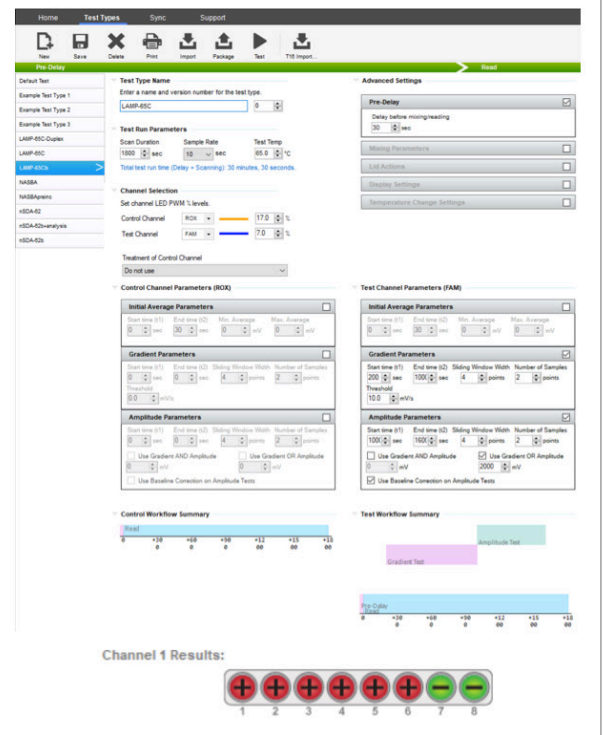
Home Test Types Sync Support

New Save Delete Print Import Package Test T16 Import...

Pre-Delay Read

Default Test
Example Test Type 1
Example Test Type 2
Example Test Type 3
LAMP-65C-Duplex
LAMP-65C
LAMP-65Cb
NASBA
NASBAprairie
nSDA-62
nSDA-62b-analysis
nSDA-62b

Test Type Name
Enter a name and version number for the test type.
LAMP-65C 0

Test Run Parameters
Scan Duration Sample Rate Test Temp
1800 sec 10 sec 65.0 °C
Total test run time (Delay + Scanning): 30 minutes, 30 seconds.

Channel Selection
Set channel LED PWM % levels.
Control Channel ROX 17.0 %
Test Channel FAM 7.0 %

Treatment of Control Channel
Do not use

Advanced Settings

Pre-Delay
Delay before mixing/reading
30 sec

Mixing Parameters
Lid Actions
Display Settings
Temperature Change Settings

Control Channel Parameters (ROX)

Initial Average Parameters
Start time (t1) End time (t2) Min. Average Max. Average
0 sec 30 sec 0 mV 0 mV

Gradient Parameters
Start time (t1) End time (t2) Sliding Window Width Number of Samples
0 sec 0 sec 4 points 2 points
Threshold
0.0 mV/s

Amplitude Parameters
Start time (t1) End time (t2) Sliding Window Width Number of Samples
0 sec 0 sec 4 points 2 points
Use Gradient AND Amplitude Use Gradient OR Amplitude
0 mV 0 mV
Use Baseline Correction on Amplitude Tests

Test Channel Parameters (FAM)

Initial Average Parameters
Start time (t1) End time (t2) Min. Average Max. Average
0 sec 30 sec 0 mV 0 mV

Gradient Parameters
Start time (t1) End time (t2) Sliding Window Width Number of Samples
200 sec 1000 sec 4 points 2 points
Threshold
10.0 mV/s

Amplitude Parameters
Start time (t1) End time (t2) Sliding Window Width Number of Samples
1000 sec 1600 sec 4 points 2 points
Use Gradient AND Amplitude Use Gradient OR Amplitude
0 mV 2000 mV
Use Baseline Correction on Amplitude Tests

Control Workflow Summary
Read
0 +30 00 +60 00 +90 00 +12 00 +15 00 +18 00

Test Workflow Summary
Amplitude Test
Gradient Test
Pre-Delay
Read
0 +30 00 +60 00 +90 00 +12 00 +15 00 +18 00

Channel 1 Results:
1 2 3 4 5 6 7 8